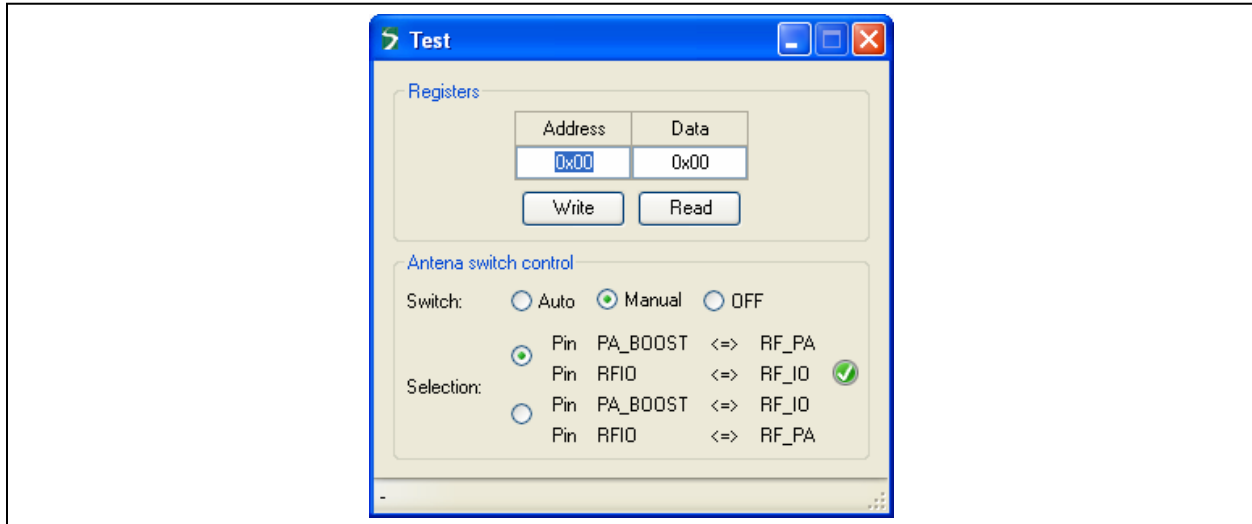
Test

Registers

| Address | Data |
|---|---|
| 0x00 | 0x00 |

Write Read

Antena switch control

Switch: Auto Manual OFF

Selection:
Pin PA_BOOST <=> RF_PA
Pin RFIO <=> RF_IO
Pin PA_BOOST <=> RF_IO
Pin RFIO <=> RF_PA

-